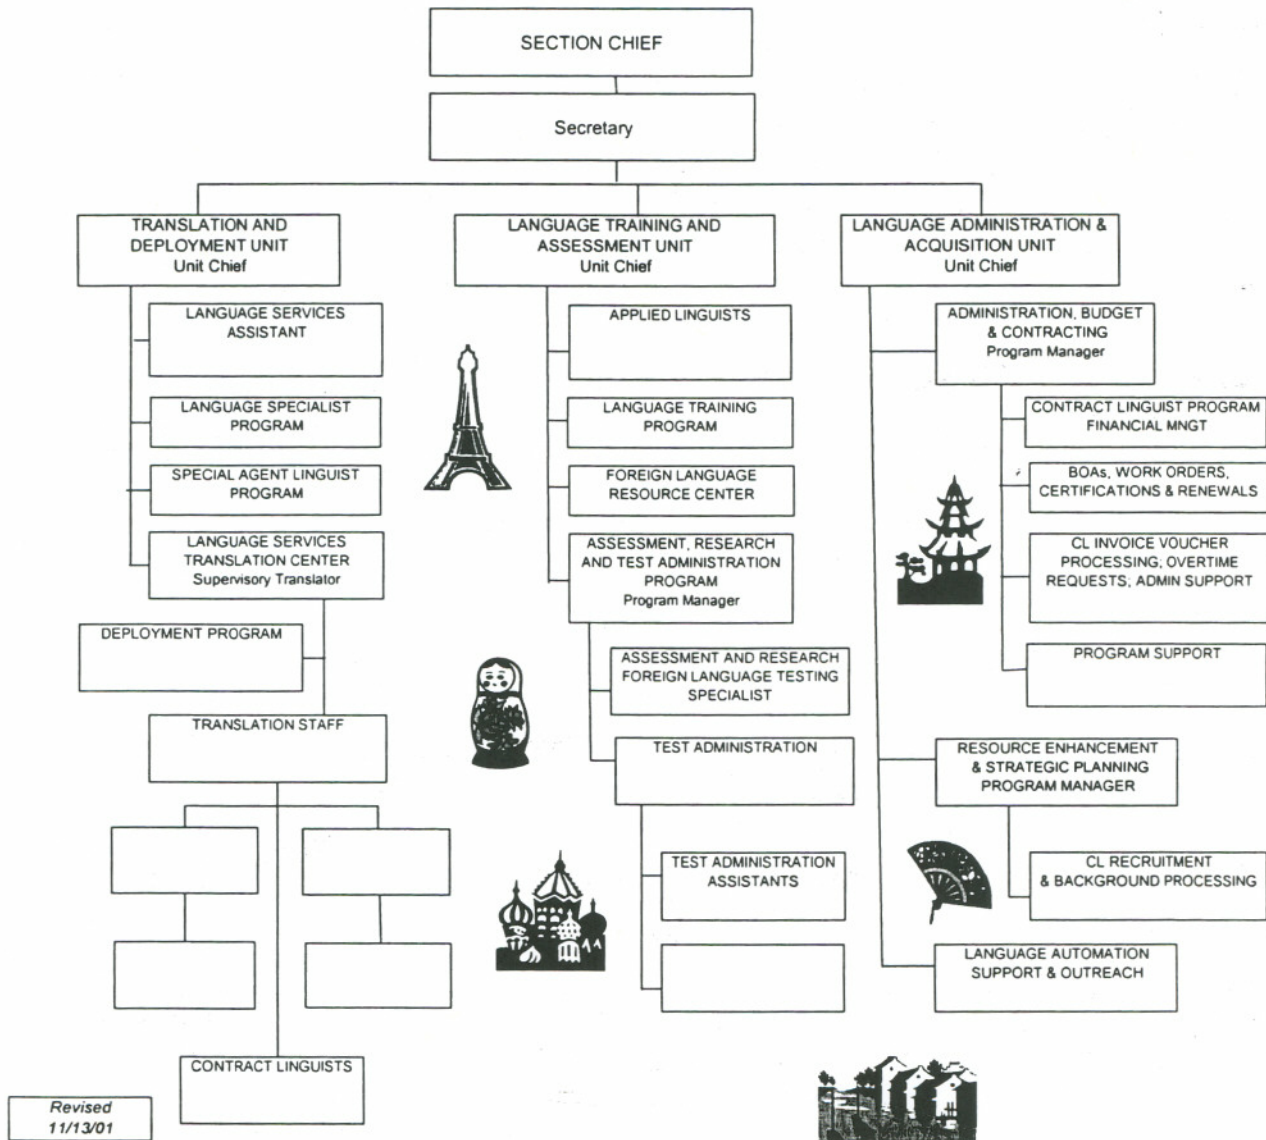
SECTION CHIEF

Secretary

TRANSLATION AND DEPLOYMENT UNIT
Unit Chief

LANGUAGE SERVICES ASSISTANT

LANGUAGE SPECIALIST PROGRAM

SPECIAL AGENT LINGUIST PROGRAM

LANGUAGE SERVICES TRANSLATION CENTER
Supervisory Translator

DEPLOYMENT PROGRAM

TRANSLATION STAFF

CONTRACT LINGUISTS

LANGUAGE TRAINING AND ASSESSMENT UNIT
Unit Chief

APPLIED LINGUISTS

LANGUAGE TRAINING PROGRAM

FOREIGN LANGUAGE RESOURCE CENTER

ASSESSMENT, RESEARCH AND TEST ADMINISTRATION PROGRAM
Program Manager

ASSESSMENT AND RESEARCH FOREIGN LANGUAGE TESTING SPECIALIST

TEST ADMINISTRATION

TEST ADMINISTRATION ASSISTANTS

LANGUAGE ADMINISTRATION & ACQUISITION UNIT
Unit Chief

ADMINISTRATION, BUDGET & CONTRACTING
Program Manager

CONTRACT LINGUIST PROGRAM FINANCIAL MNGT

BOAs, WORK ORDERS, CERTIFICATIONS & RENEWALS

CL INVOICE VOUCHER PROCESSING; OVERTIME REQUESTS; ADMIN SUPPORT

PROGRAM SUPPORT

RESOURCE ENHANCEMENT & STRATEGIC PLANNING PROGRAM MANAGER

CL RECRUITMENT & BACKGROUND PROCESSING

LANGUAGE AUTOMATION SUPPORT & OUTREACH

Revised 11/13/01